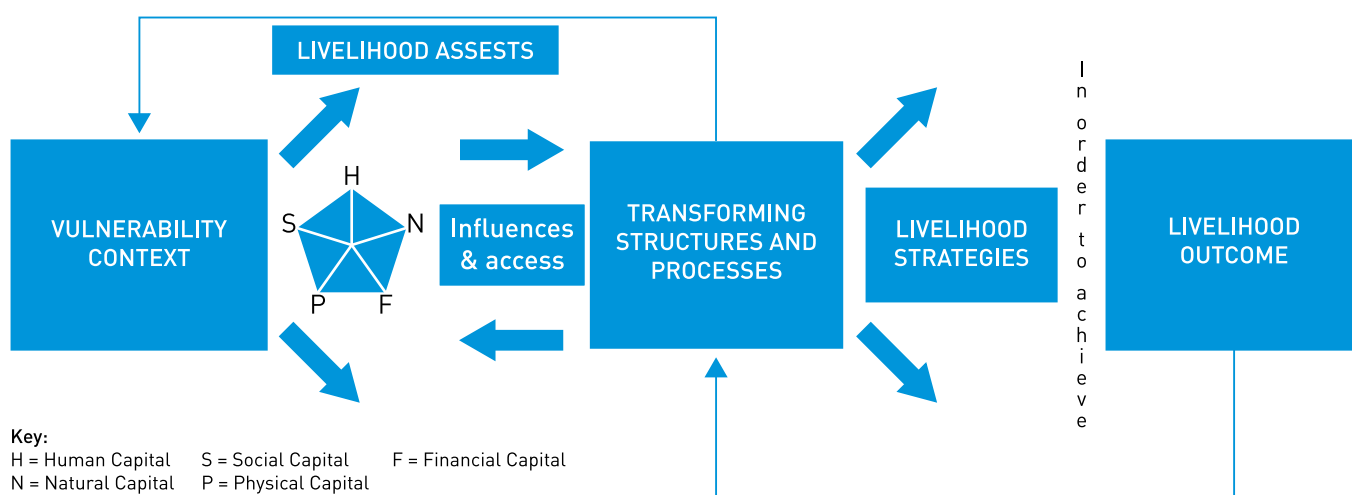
LIVELIHOOD ASSESTS

VULNERABILITY CONTEXT

H
S
N
P
F

Influences & access

TRANSFORMING STRUCTURES AND PROCESSES

LIVELIHOOD STRATEGIES

In order to achieve

LIVELIHOOD OUTCOME

Key:
H = Human Capital S = Social Capital F = Financial Capital
N = Natural Capital P = Physical Capital